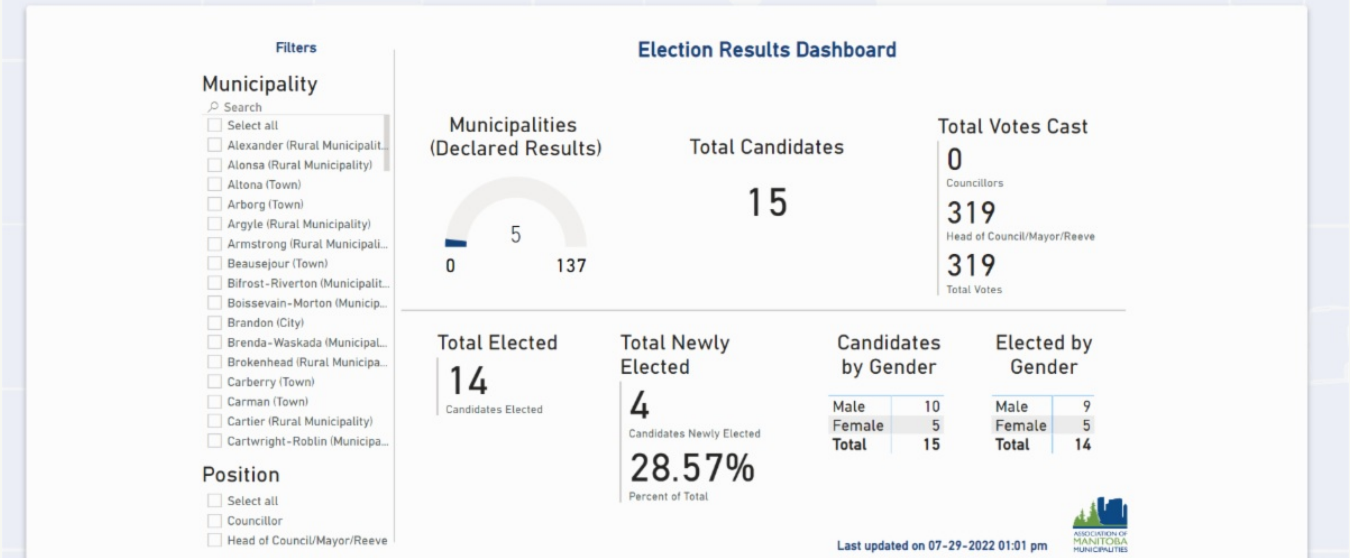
Filters

Municipality

Search

Select all
Alexander (Rural Municipalit...
Alonsa (Rural Municipality)
Altona (Town)
Arborg (Town)
Argyle (Rural Municipality)
Armstrong (Rural Municipali...
Beausejour (Town)
Bifrost-Riverton (Municipalit...
Boissevain-Morton (Municip...
Brandon (City)
Brenda-Waskada (Municipal...
Brokenhead (Rural Municipa...
Carberry (Town)
Carman (Town)
Cartier (Rural Municipality)
Cartwright-Roblin (Municipa...

Position

Select all
Councillor
Head of Council/Mayor/Reeve

Election Results Dashboard

Municipalities (Declared Results)

5

0

137

Total Candidates

15

Total Votes Cast

0

Councillors

319

Head of Council/Mayor/Reeve

319

Total Votes

Total Elected

14

Candidates Elected

Total Newly Elected

4

Candidates Newly Elected

28.57%

Percent of Total

Candidates by Gender

| | |
|---|---|
| Male | 10 |
| Female | 5 |
| Total | 15 |

Elected by Gender

| | |
|---|---|
| Male | 9 |
| Female | 5 |
| Total | 14 |

Last updated on 07-29-2022 01:01 pm

ASSOCIATION OF MANITOBA MUNICIPALITIES